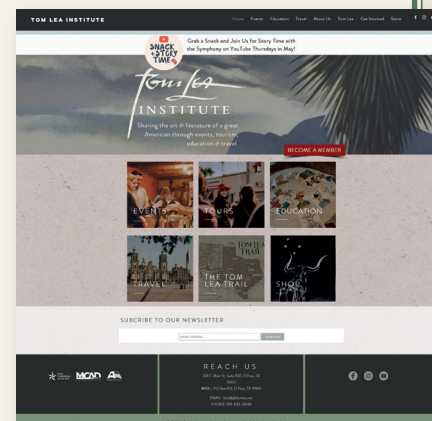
TOM LEA INSTITUTE

Home Events Education Travel About Us Tom Lea Get Involved Store

SNACK + STORY TIME

Grab a Snack and Join Us for Story Time with the Symphony on YouTube Thursdays in May!

Tom Lea

INSTITUTE

Sharing the art & literature of a great American through events, tourism, education & travel

BECOME A MEMBER

EVENTS

TOURS

EDUCATION

TRAVEL

THE TOM LEA TRAIL

SHOP

SUBSCRIBE TO OUR NEWSLETTER

Subscribe

MCAD

REACH US

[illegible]

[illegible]

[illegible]